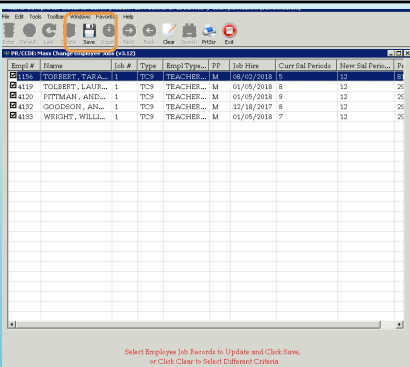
File Edit Tools Toolbar Windows Favorites Help

Enter Default Last Delete Save Undo Next Back Clear Search PrtScr Exit

PR/CCDE: Mass Change Employee Jobs (v3.12)

| Empl # | Name | Job # | Type | Empl Type... | PP | Job Hire | Curr Sal Periods | New Sal Perio... | Pe |
|---|---|---|---|---|---|---|---|---|---|
| 1156 | TORBERT, TARA... | 1 | TC9 | TEACHER... | M | 08/02/2018 | 5 | 12 | 81 |
| 4119 | TOLBERT, LAUR... | 1 | TC9 | TEACHER... | M | 01/05/2018 | 8 | 12 | 29 |
| 4120 | PITTMAN, AND... | 1 | TC9 | TEACHER... | M | 01/05/2018 | 9 | 12 | 29 |
| 4132 | GOODSON, AN... | 1 | TC9 | TEACHER... | M | 12/18/2017 | 8 | 12 | 29 |
| 4133 | WRIGHT, WILLI... | 1 | TC9 | TEACHER... | M | 01/05/2018 | 7 | 12 | 29 |

Select Employee Job Records to Update and Click Save, or Click Clear to Select Different Criteria